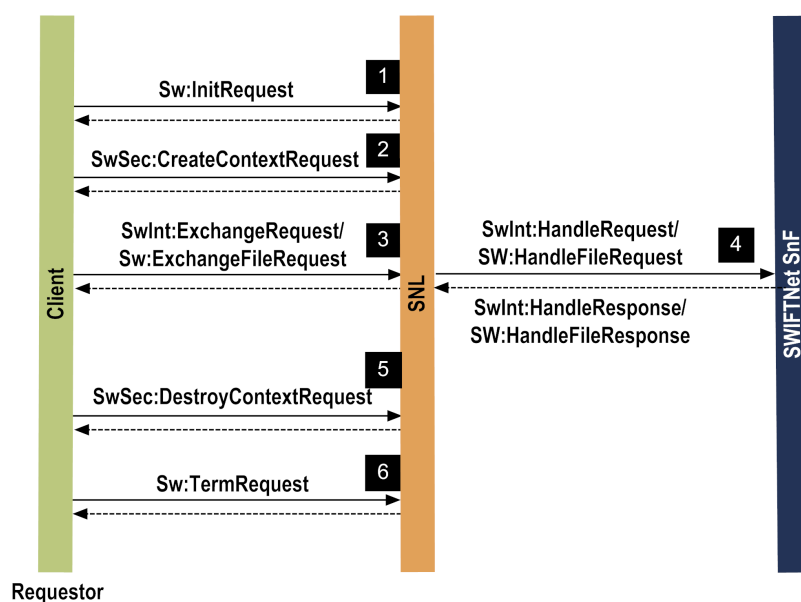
Client

SNL

SWIFTNet SnF

1
Sw:InitRequest

2
SwSec:CreateContextRequest

3
SwInt:ExchangeRequest/
Sw:ExchangeFileRequest

SwInt:HandleRequest/
SW:HandleFileRequest
4

SwInt:HandleResponse/
SW:HandleFileResponse

5
SwSec:DestroyContextRequest

6
Sw:TermRequest

Requestor